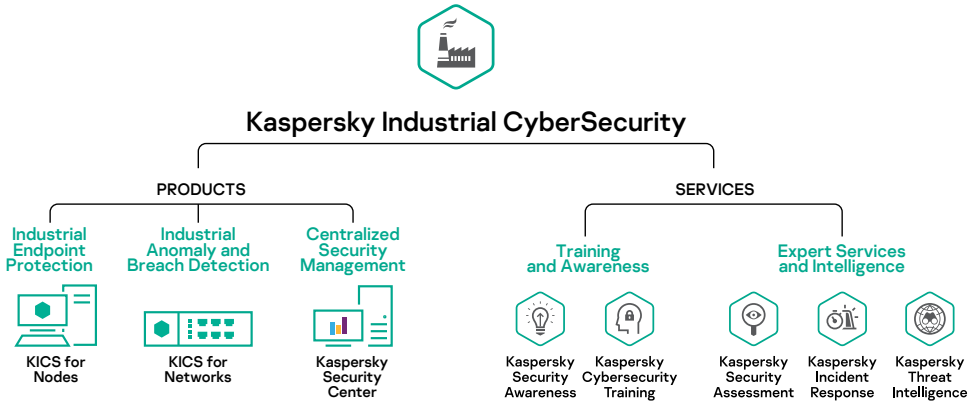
Kaspersky Industrial CyberSecurity

PRODUCTS

Industrial Endpoint Protection

Industrial Anomaly and Breach Detection

Centralized Security Management

KICS for Nodes

KICS for Networks

Kaspersky Security Center

SERVICES

Training and Awareness

Expert Services and Intelligence

Kaspersky Security Awareness

Kaspersky Cybersecurity Training

Kaspersky Security Assessment

Kaspersky Incident Response

Kaspersky Threat Intelligence